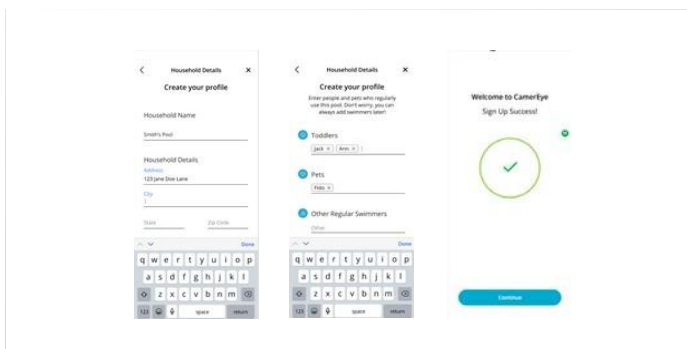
<
Household Details
×
Create your profile

Household Name
Smith's Pool

Household Details
Address
123 Jane Doe Lane
City
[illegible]

State
Zip Code

Done
q w e r t y u i o p
a s d f g h j k l
z x c v b n m
123
space
return

<
Household Details
×
Create your profile
Enter people and pets who regularly use this pool. Don't worry, you can always add swimmers later!

Toddlers
Jack × Ann ×

Pets
Fido ×

Other Regular Swimmers
Other

Done
q w e r t y u i o p
a s d f g h j k l
z x c v b n m
123
space
return

Welcome to CamerEye
Sign Up Success!

Continue